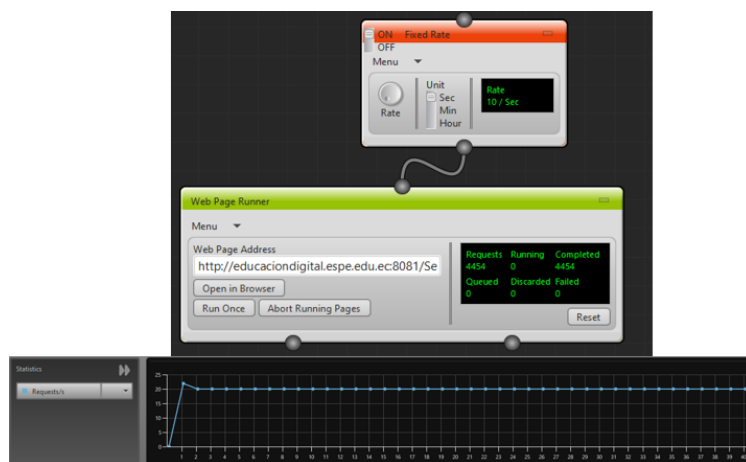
ON Fixed Rate
OFF
Menu
Rate
Unit
Sec
Min
Hour
Rate
10 / Sec

Web Page Runner
Menu
Web Page Address
http://educaciondigital.espe.edu.ec:8081/Se
Open in Browser
Run Once
Abort Running Pages

| Requests | Running | Completed |
|---|---|---|
| 4454 | 0 | 4454 |
| Queued | Discarded | Failed |
| 0 | 0 | 0 |

Reset

Statistics
Requests/s

25
20
15
10
5
0
1 2 3 4 5 6 7 8 9 10 11 12 13 14 15 16 17 18 19 20 21 22 23 24 25 26 27 28 29 30 31 32 33 34 35 36 37 38 39 40